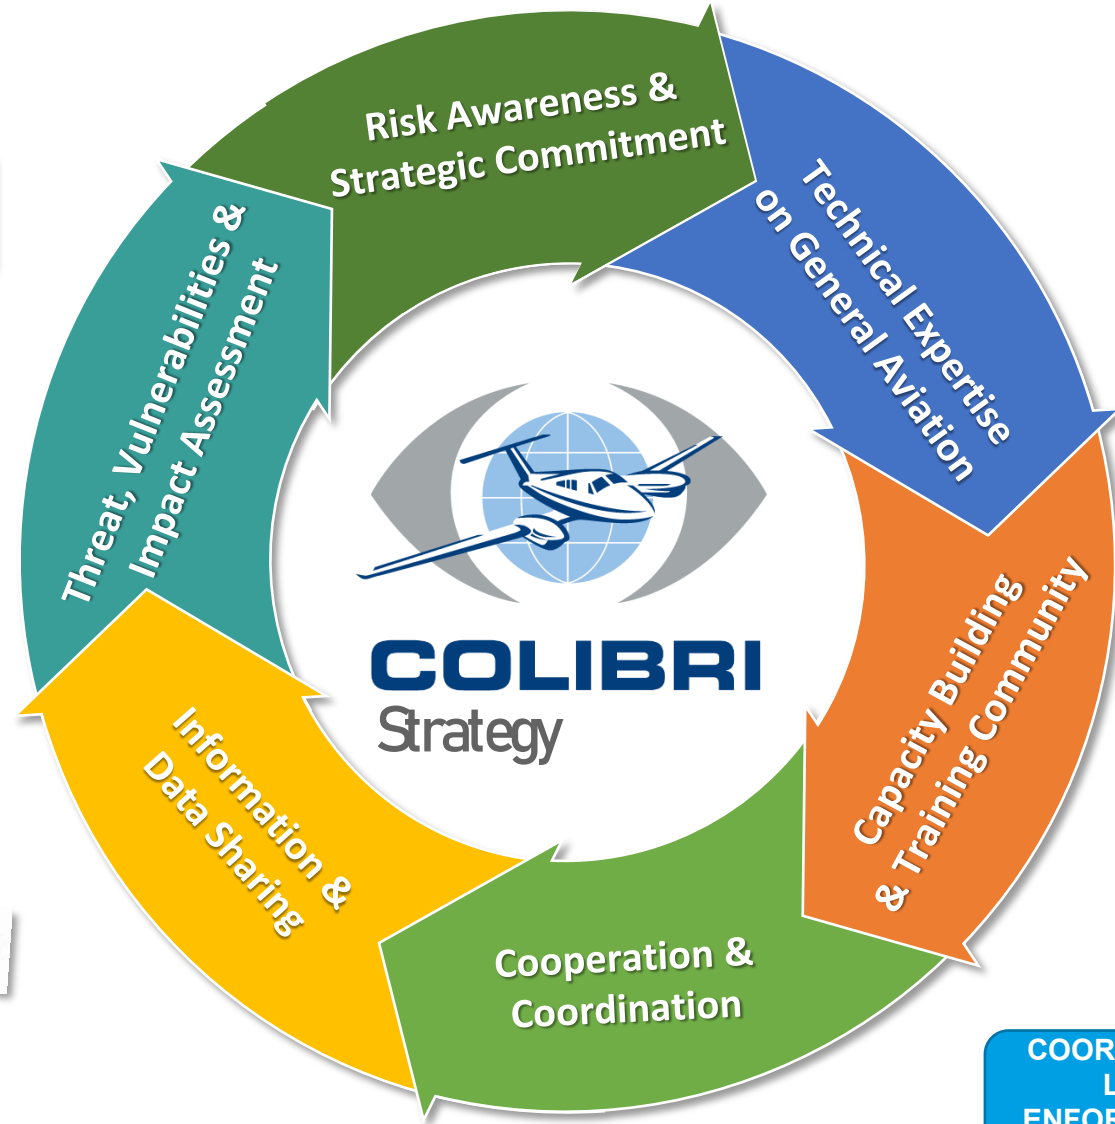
Risk Awareness & Strategic Commitment

Technical Expertise on General Aviation

Capacity Building & Training Community

Cooperation & Coordination

Information & Data Sharing

Threat, Vulnerabilities & Impact Assessment

COLIBRI
Strategy

COOR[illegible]
L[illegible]
ENFO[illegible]